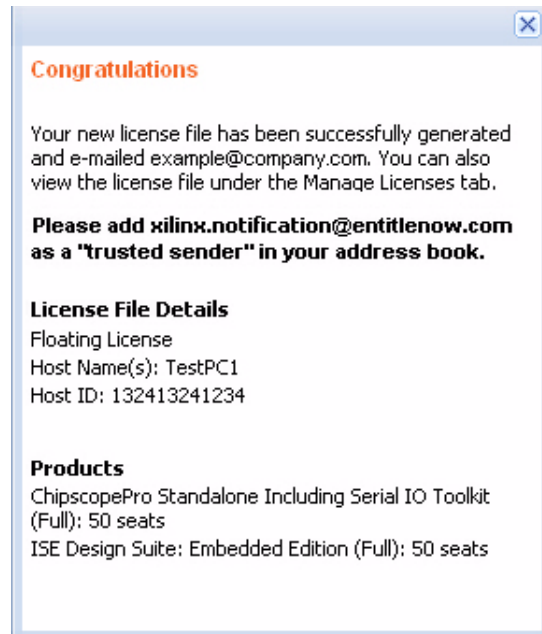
Congratulations

Your new license file has been successfully generated and e-mailed example@company.com. You can also view the license file under the Manage Licenses tab.

Please add xilinx.notification@entitlenow.com as a "trusted sender" in your address book.

License File Details
Floating License
Host Name(s): TestPC1
Host ID: 132413241234

Products
ChipscopePro Standalone Including Serial IO Toolkit (Full): 50 seats
ISE Design Suite: Embedded Edition (Full): 50 seats